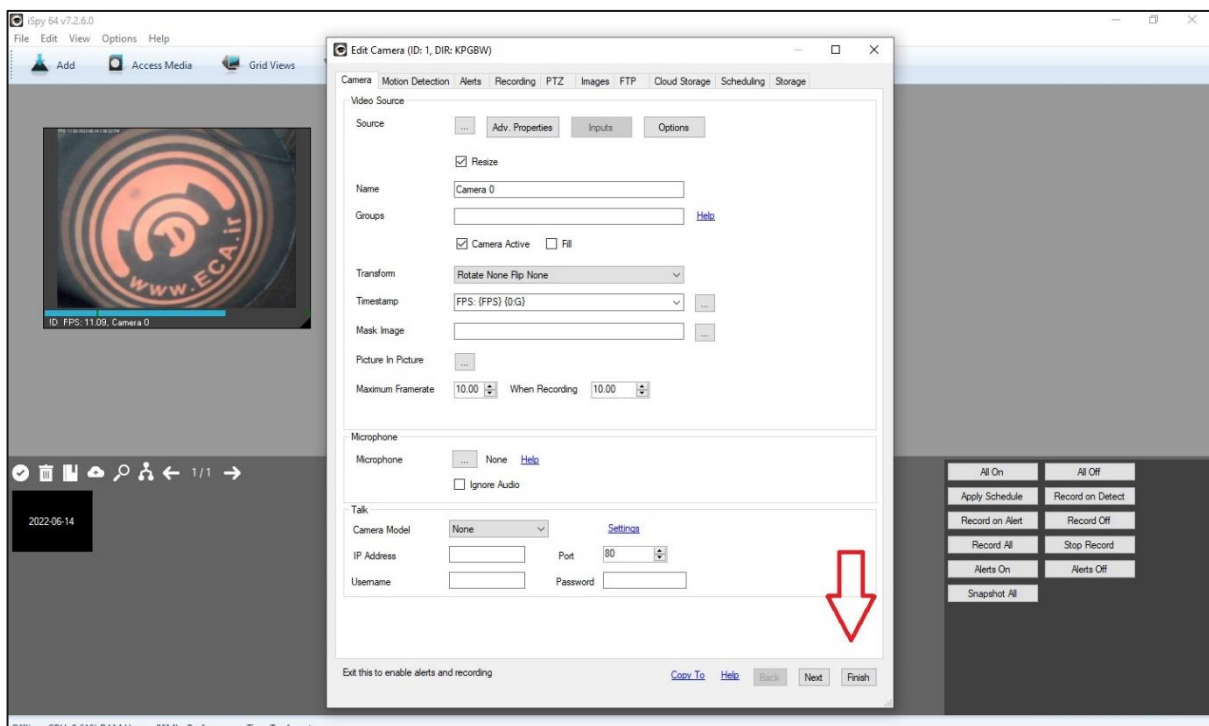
iSpy 64 v7.2.6.0
File Edit View Options Help
Add Access Media Grid Views

Edit Camera (ID: 1, DIR: KPGBW)

Camera | Motion Detection | Alerts | Recording | PTZ | Images | FTP | Cloud Storage | Scheduling | Storage

Video Source
Source ... Adv. Properties Inputs Options
Resize
Name Camera 0
Groups Help
Camera Active Fill
Transform Rotate None Flip None
Timestamp FPS: {FPS} {0:G}
Mask Image
Picture In Picture
Maximum Framerate 10.00 When Recording 10.00

Microphone
Microphone ... None Help
Ignore Audio

Talk
Camera Model None Settings
IP Address Port 80
Username Password

Exit this to enable alerts and recording
Copy To Help Back Next Finish

WWW.ECA.ir
ID: FPS: 11.09, Camera 0

1/1

2022-06-14

All On
All Off
Apply Schedule
Record on Detect
Record on Alert
Record Off
Record All
Stop Record
Alerts On
Alerts Off
Snapshot All